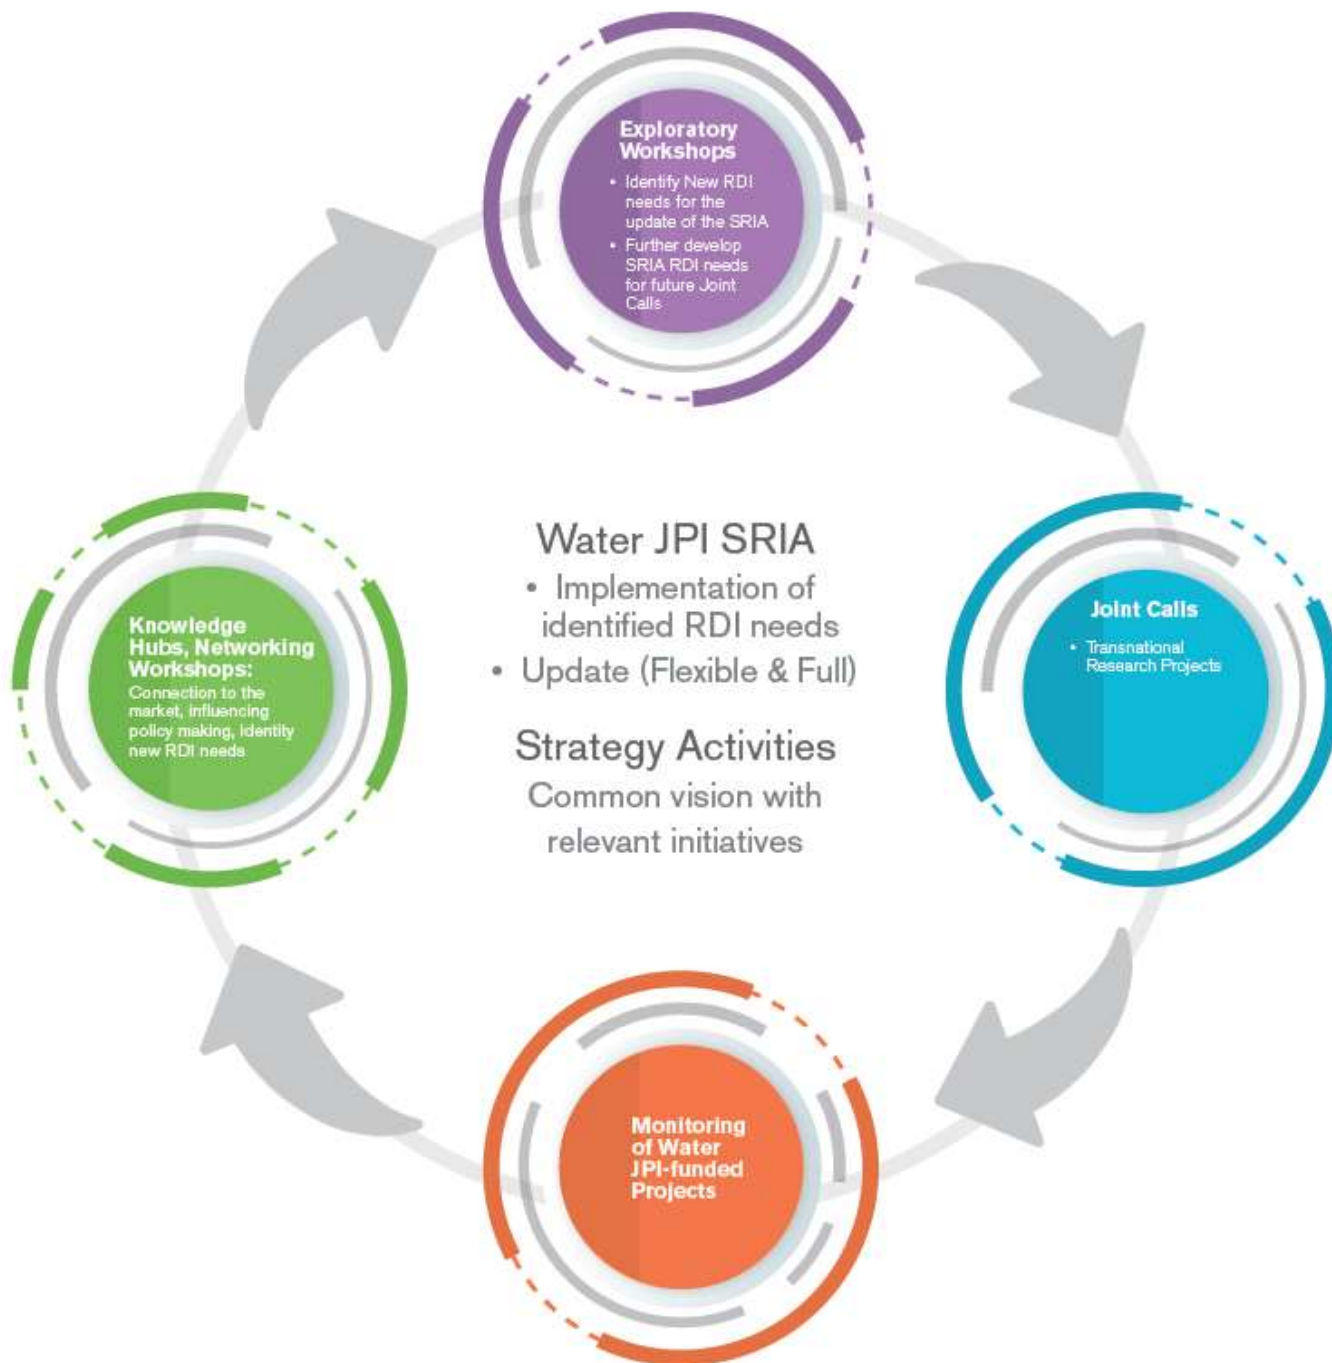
Exploratory Workshops

• Identify New RDI needs for the update of the SRIA
• Further develop SRIA RDI needs for future Joint Calls

Knowledge Hubs, Networking Workshops:
Connection to the market, influencing policy making, identity new RDI needs

Water JPI SRIA
• Implementation of identified RDI needs
• Update (Flexible & Full)

Strategy Activities
Common vision with relevant initiatives

Joint Calls
• Transnational Research Projects

Monitoring of Water JPI-funded Projects